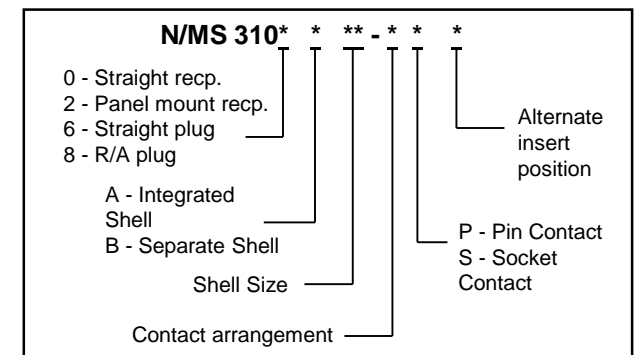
N/MS 310* * ** - * * *

0 - Straight recp.
2 - Panel mount recp.
6 - Straight plug
8 - R/A plug

Alternate insert position

A - Integrated Shell
B - Separate Shell

P - Pin Contact
S - Socket Contact

Shell Size

Contact arrangement